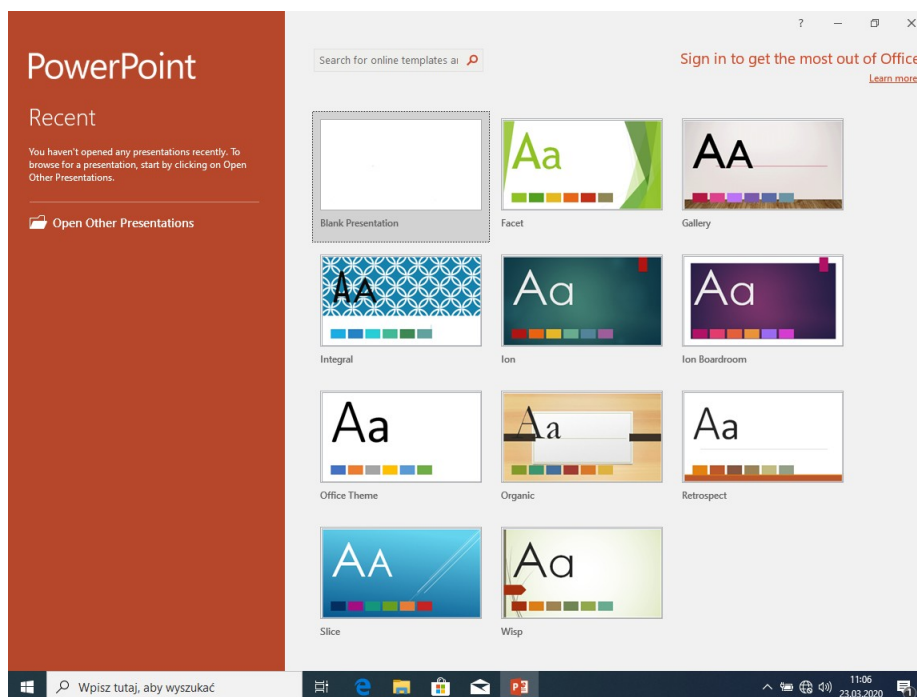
PowerPoint

Recent

You haven't opened any presentations recently. To browse for a presentation, start by clicking on Open Other Presentations.

Open Other Presentations

? — ✕

Search for online templates a

Sign in to get the most out of Office
Learn more

Blank Presentation

Aa
Facet

AA
Gallery

AA
Integral

Aa
Ion

Aa
Ion Boardroom

Aa
Office Theme

Aa
Organic

Aa
Retrospect

AA
Slice

Aa
Wisp

Wpisz tutaj, aby wyszukać

11:06
23.03.2020